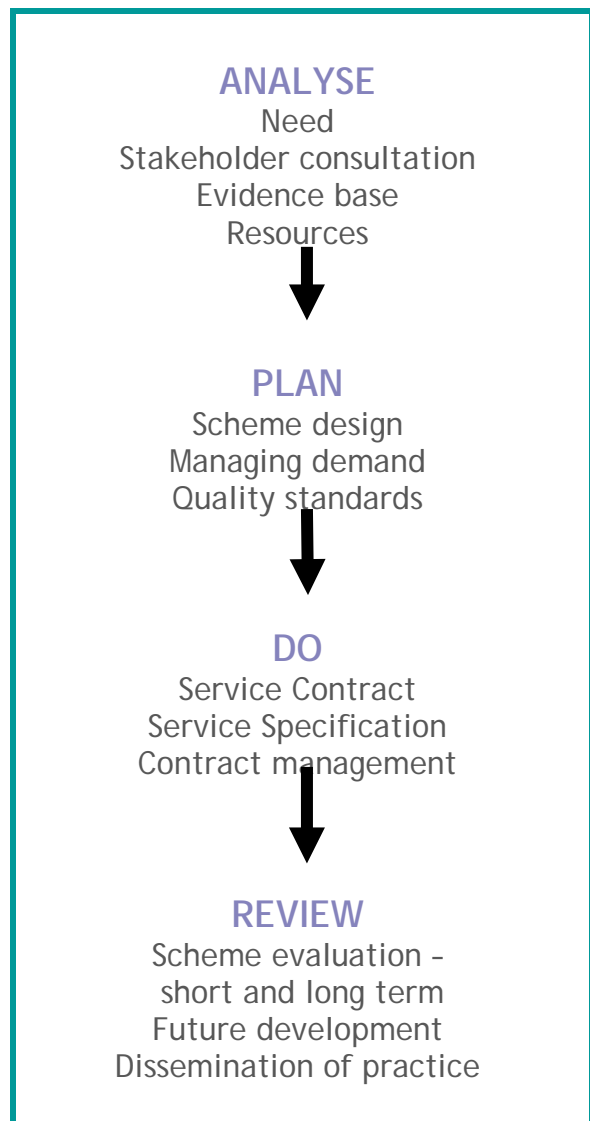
ANALYSE
Need
Stakeholder consultation
Evidence base
Resources

PLAN
Scheme design
Managing demand
Quality standards

DO
Service Contract
Service Specification
Contract management

REVIEW
Scheme evaluation – short and long term
Future development
Dissemination of practice